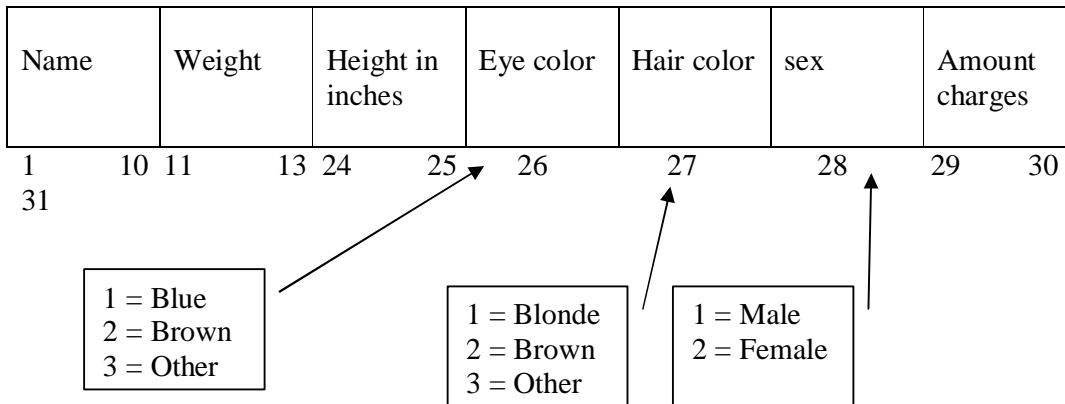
| Name | Weight | Height in inches | Eye color | Hair color | sex | Amount charges |
|---|---|---|---|---|---|---|

1 10 11 13 24 25 26 27 28 29 30 31

1 = Blue
2 = Brown
3 = Other

1 = Blonde
2 = Brown
3 = Other

1 = Male
2 = Female